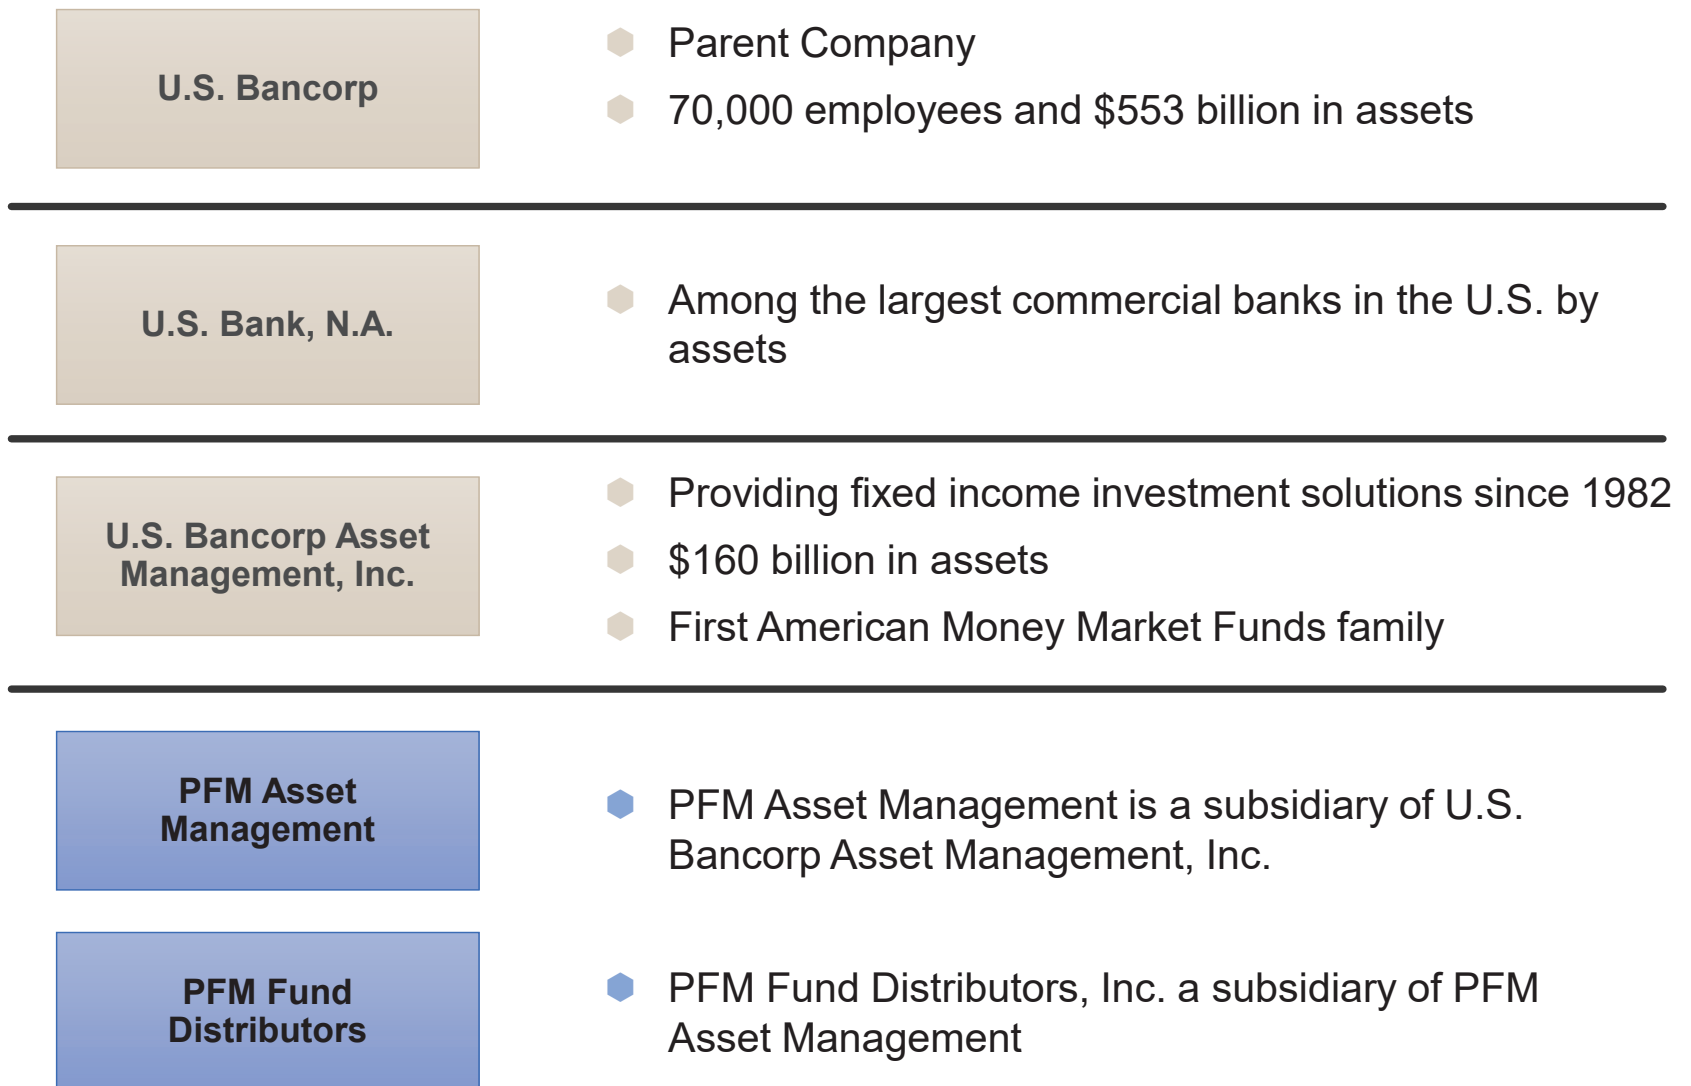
U.S. Bancorp

Parent Company

70,000 employees and \$553 billion in assets

U.S. Bank, N.A.

Among the largest commercial banks in the U.S. by assets

U.S. Bancorp Asset Management, Inc.

Providing fixed income investment solutions since 1982

\$160 billion in assets

First American Money Market Funds family

PFM Asset Management

PFM Asset Management is a subsidiary of U.S. Bancorp Asset Management, Inc.

PFM Fund Distributors

PFM Fund Distributors, Inc. a subsidiary of PFM Asset Management